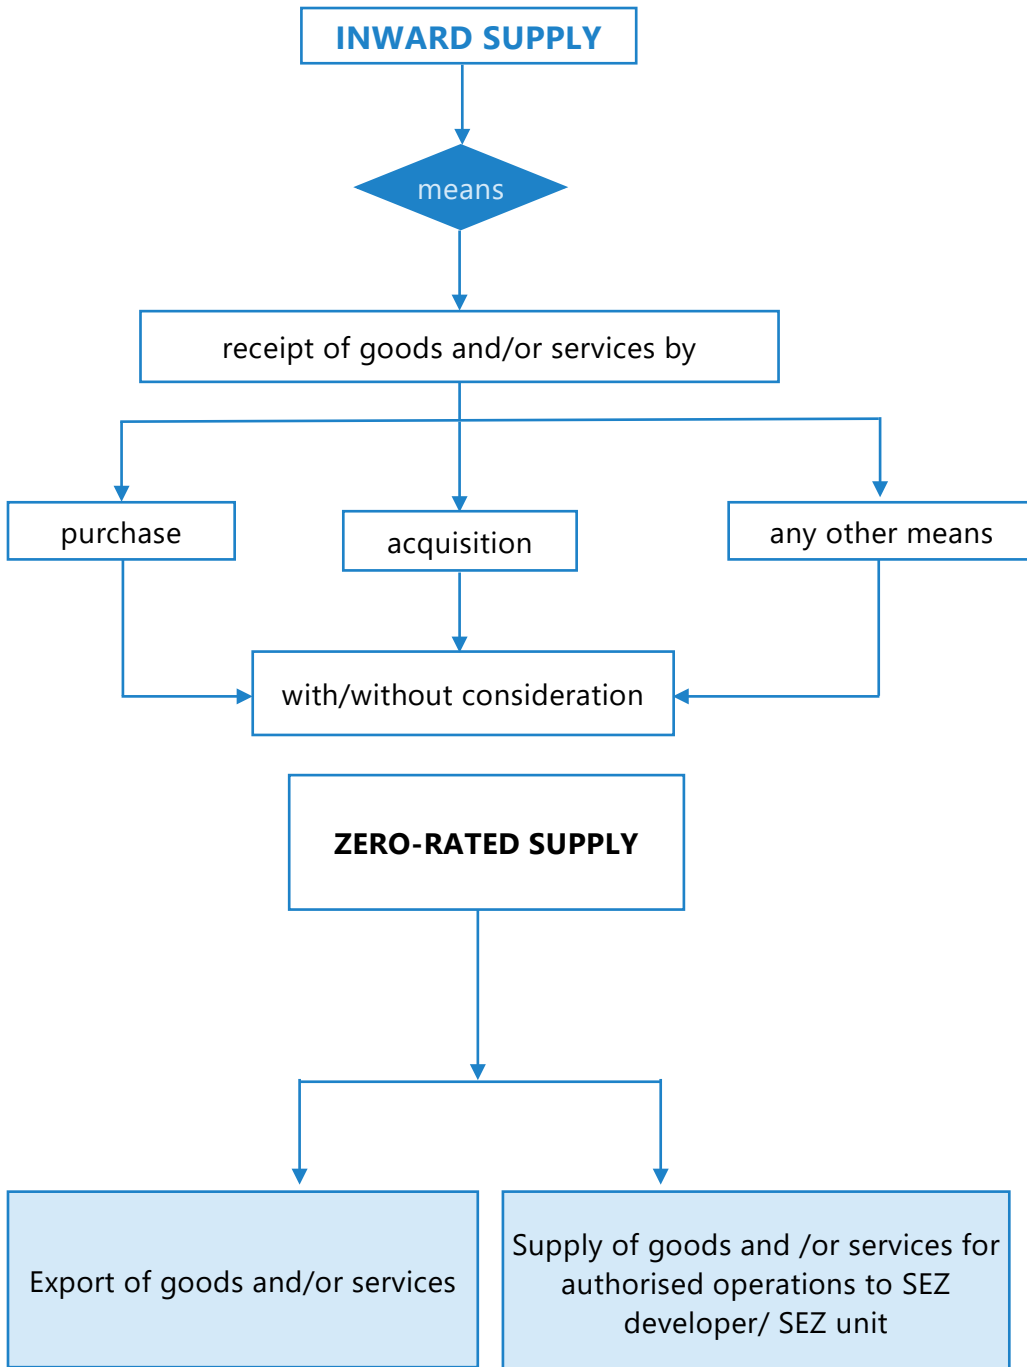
INWARD SUPPLY

means

receipt of goods and/or services by

purchase

acquisition

any other means

with/without consideration

ZERO-RATED SUPPLY

Export of goods and/or services

Supply of goods and /or services for authorised operations to SEZ developer/ SEZ unit